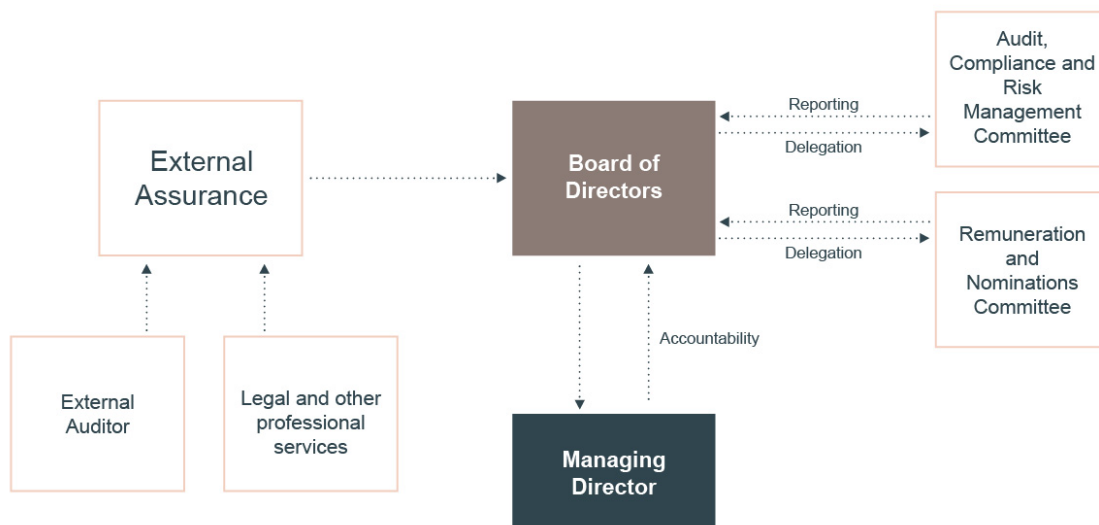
External Assurance

Board of Directors

Reporting

Delegation

Audit, Compliance and Risk Management Committee

Reporting

Delegation

Remuneration and Nominations Committee

Accountability

External Auditor

Legal and other professional services

Managing Director